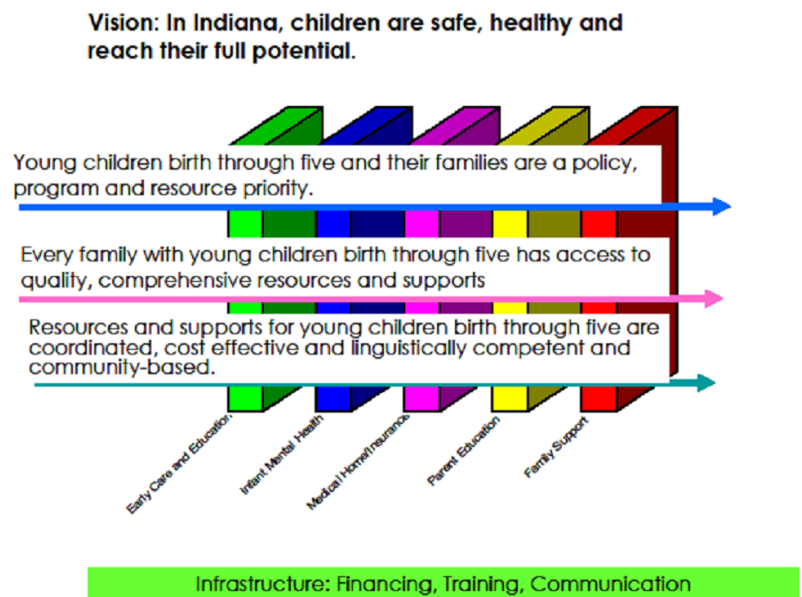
Vision: In Indiana, children are safe, healthy and reach their full potential.

Young children birth through five and their families are a policy, program and resource priority.

Every family with young children birth through five has access to quality, comprehensive resources and supports

Resources and supports for young children birth through five are coordinated, cost effective and linguistically competent and community-based.

Early Care and Education

Infant Mental Health

Medical Home/Insurance

Parent Education

Family Support

Infrastructure: Financing, Training, Communication